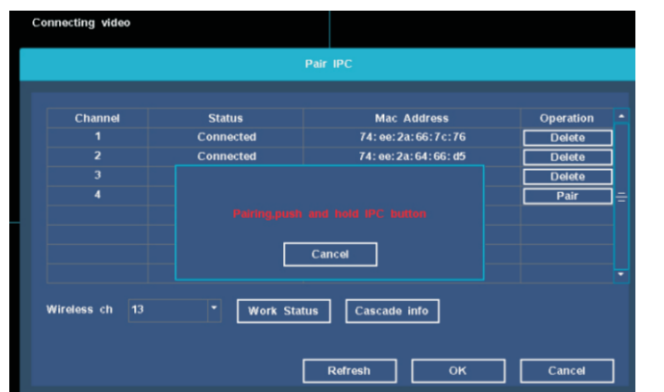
Connecting video

Pair IPC

| Channel | Status | Mac Address | Operation |
|---|---|---|---|
| 1 | Connected | 74:ee:2a:66:7c:76 | Delete |
| 2 | Connected | 74:ee:2a:64:66:d5 | Delete |
| 3 | | | Delete |
| 4 | | | Pair |

Pairing,push and hold IPC button

Cancel

Wireless ch 13

Work Status

Cascade info

Refresh

OK

Cancel